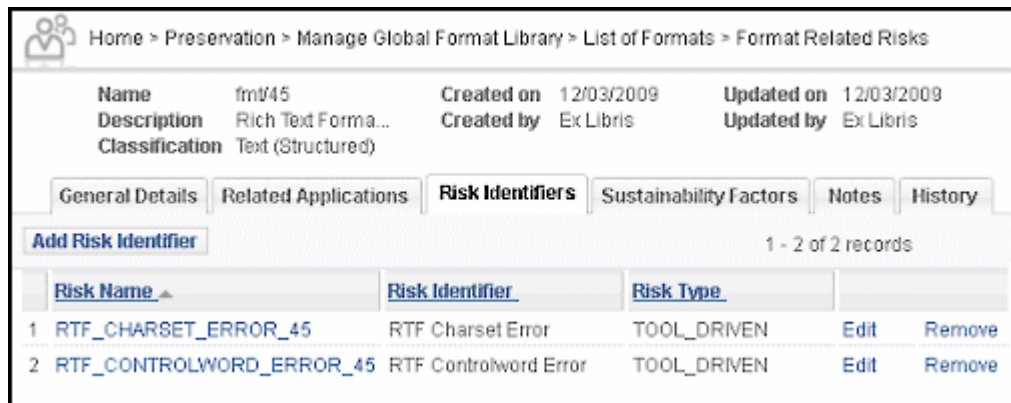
Home > Preservation > Manage Global Format Library > List of Formats > Format Related Risks

Name fmt/45
Description Rich Text Forma...
Classification Text (Structured)

Created on 12/03/2009
Created by Ex Libris

Updated on 12/03/2009
Updated by Ex Libris

General Details | Related Applications | Risk Identifiers | Sustainability Factors | Notes | History

Add Risk Identifier

1 - 2 of 2 records

| | Risk Name | Risk Identifier | Risk Type | | |
|---|---|---|---|---|---|
| 1 | RTF_CHARSET_ERROR_45 | RTF Charset Error | TOOL_DRIVEN | Edit | Remove |
| 2 | RTF_CONTROLWORD_ERROR_45 | RTF Controlword Error | TOOL_DRIVEN | Edit | Remove |